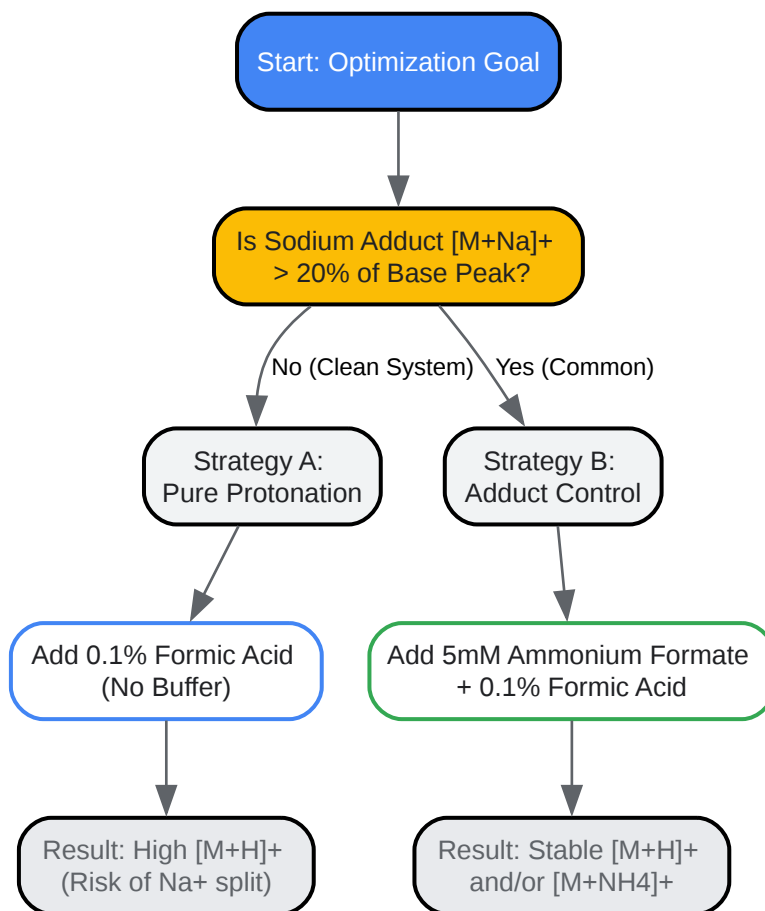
Start: Optimization Goal

Is Sodium Adduct [M+Na]+ > 20% of Base Peak?

No (Clean System)

Yes (Common)

Strategy A: Pure Protonation

Strategy B: Adduct Control

Add 0.1% Formic Acid (No Buffer)

Add 5mM Ammonium Formate + 0.1% Formic Acid

Result: High [M+H]+ (Risk of Na+ split)

Result: Stable [M+H]+ and/or [M+NH4]+